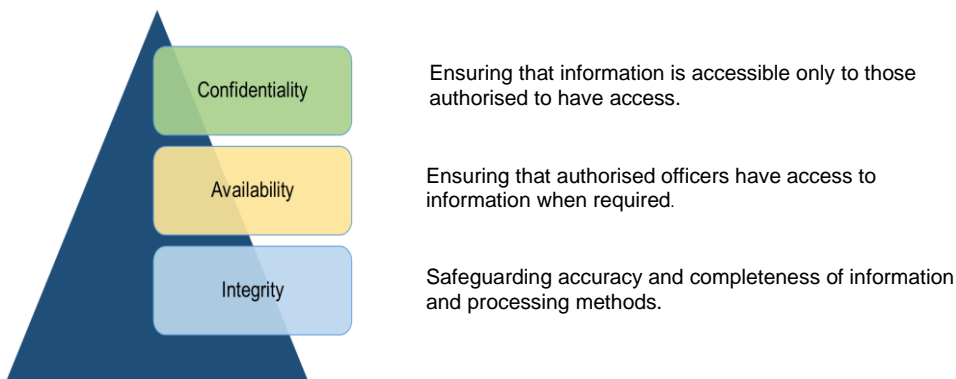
Confidentiality

Ensuring that information is accessible only to those authorised to have access.

Availability

Ensuring that authorised officers have access to information when required.

Integrity

Safeguarding accuracy and completeness of information and processing methods.